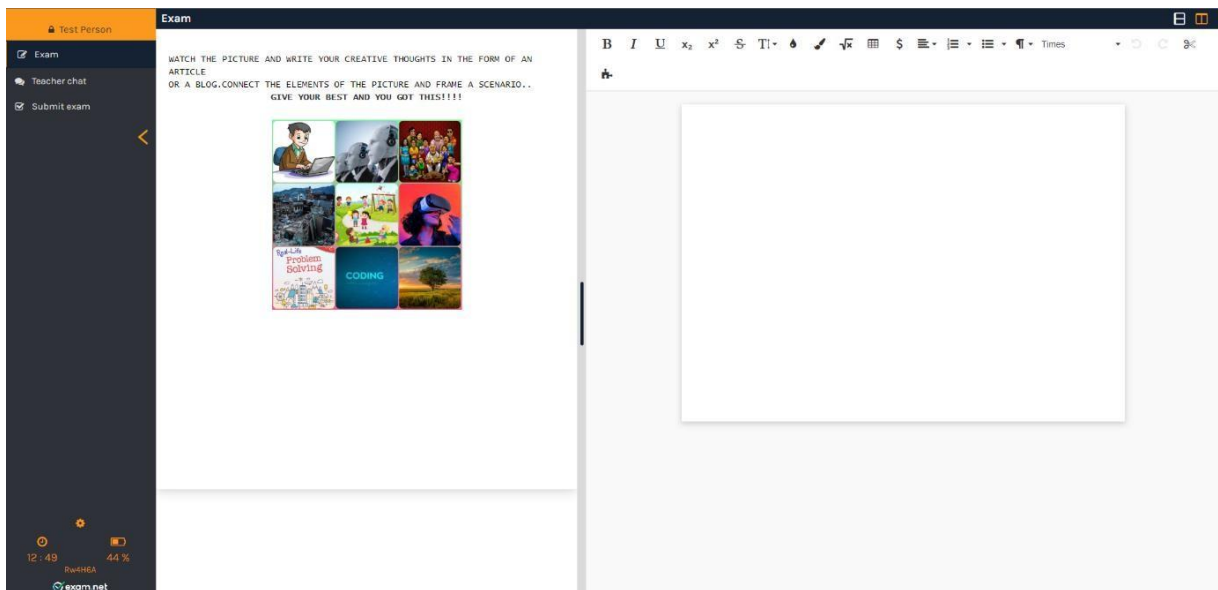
Test Person

Exam

Teacher chat

Submit exam

12:49

44 %

Rw4H6A

exam.net

Exam

WATCH THE PICTURE AND WRITE YOUR CREATIVE THOUGHTS IN THE FORM OF AN ARTICLE
OR A BLOG.CONNECT THE ELEMENTS OF THE PICTURE AND FRAME A SCENARIO..
GIVE YOUR BEST AND YOU GOT THIS!!!!

Real-Life Problem Solving

CODING

B I U $x_2$ $x^2$ S T $\sqrt{x}$ $ ¶ Times